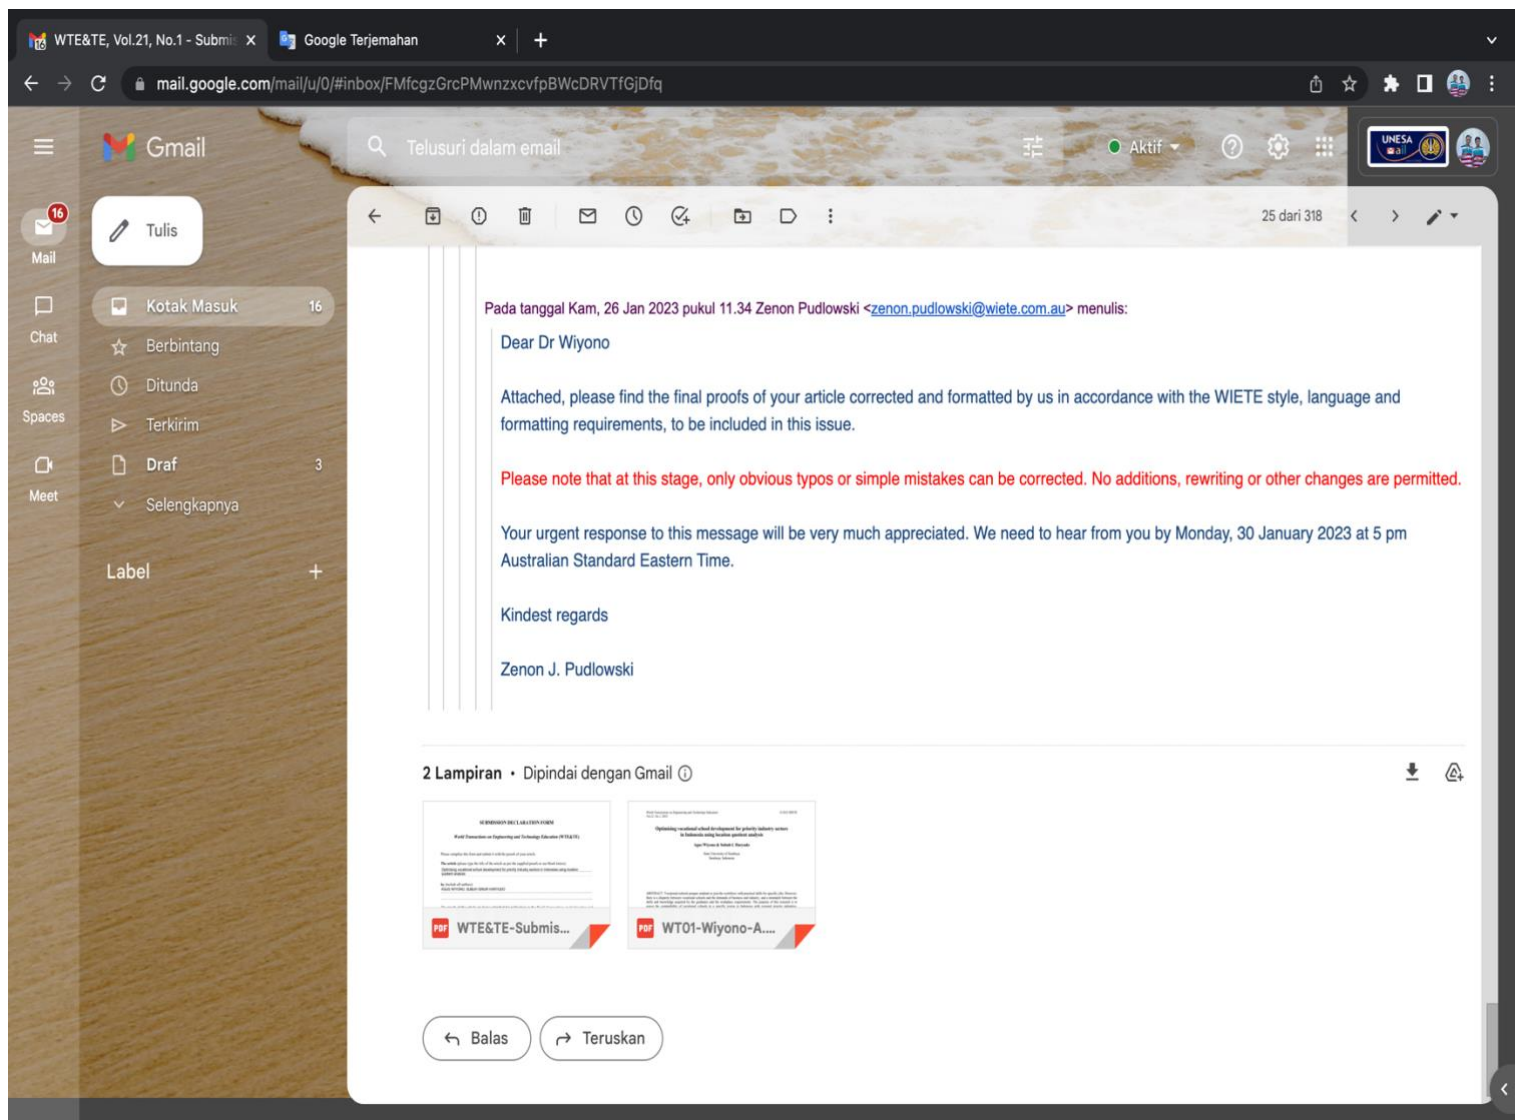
WTE&TE, Vol.21, No.1 - Submi: ×
Google Terjemahan ×
+

mail.google.com/mail/u/0/#inbox/FMfcgzGrcPMwnzxcvfpBWcDRVTfGjDfq

Gmail
Telusuri dalam email
Aktif
UNESA mail

16
Mail
Chat
Spaces
Meet

Tulis
Kotak Masuk 16
Berbintang
Ditunda
Terkirim
Draf 3
Selengkapnya
Label +

25 dari 318

Pada tanggal Kam, 26 Jan 2023 pukul 11.34 Zenon Pudlowski <zenon.pudlowski@wiete.com.au> menulis:

Dear Dr Wiyono

Attached, please find the final proofs of your article corrected and formatted by us in accordance with the WIETE style, language and formatting requirements, to be included in this issue.

Please note that at this stage, only obvious typos or simple mistakes can be corrected. No additions, rewriting or other changes are permitted.

Your urgent response to this message will be very much appreciated. We need to hear from you by Monday, 30 January 2023 at 5 pm Australian Standard Eastern Time.

Kindest regards

Zenon J. Pudlowski

2 Lampiran • Dipindai dengan Gmail

SUBMISSION DECLARATION FORM
World Transactions on Engineering and Technology Education (WTE&TE)
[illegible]

Optimising vocational school development for priority industry sectors in Indonesia using location quotient analysis
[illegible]

PDF WTE&TE-Submis...
PDF WT01-Wiyono-A....

Balas
Teruskan